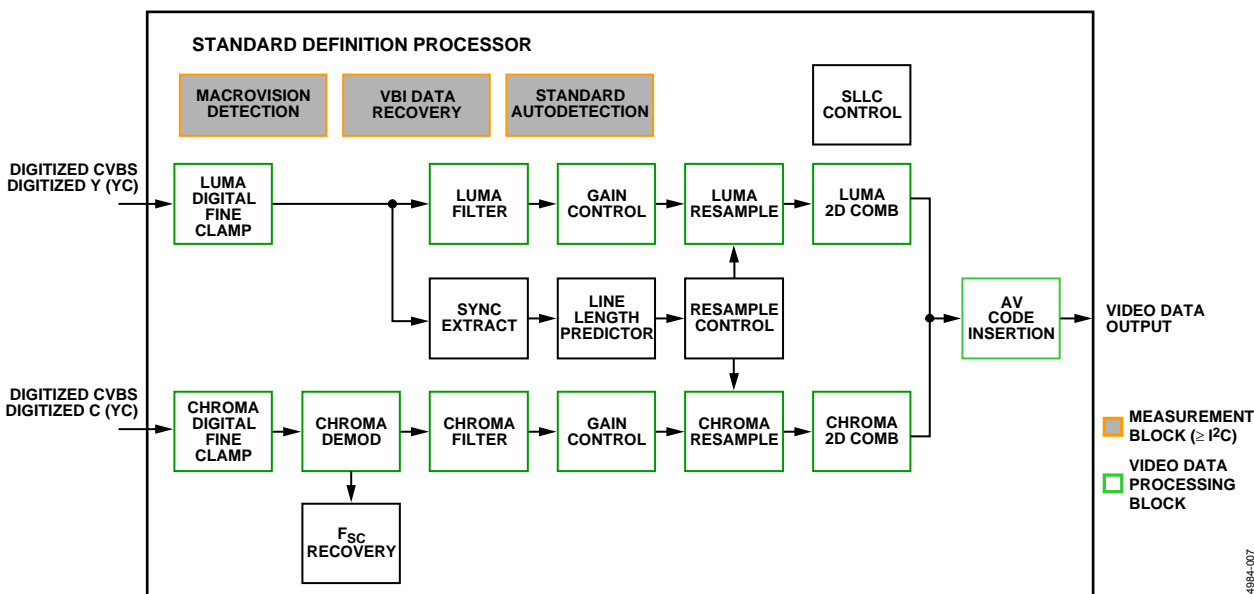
STANDARD DEFINITION PROCESSOR

MACROVISION DETECTION

VBI DATA RECOVERY

STANDARD AUTODETECTION

SLLC CONTROL

DIGITIZED CVBS
DIGITIZED Y (YC)

LUMA DIGITAL FINE CLAMP

LUMA FILTER

GAIN CONTROL

LUMA RESAMPLE

LUMA 2D COMB

SYNC EXTRACT

LINE LENGTH PREDICTOR

RESAMPLE CONTROL

AV CODE INSERTION

VIDEO DATA OUTPUT

DIGITIZED CVBS
DIGITIZED C (YC)

CHROMA DIGITAL FINE CLAMP

CHROMA DEMOD

CHROMA FILTER

GAIN CONTROL

CHROMA RESAMPLE

CHROMA 2D COMB

$F_{SC}$ RECOVERY

MEASUREMENT BLOCK (≥ $I^2C$)

VIDEO DATA PROCESSING BLOCK

04984-007